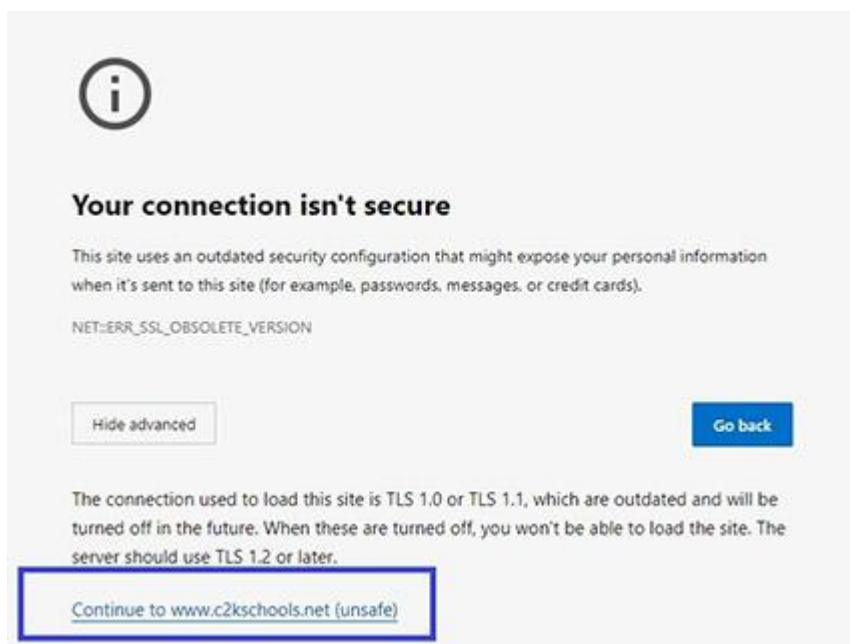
Your connection isn't secure

This site uses an outdated security configuration that might expose your personal information when it's sent to this site (for example, passwords, messages, or credit cards).

NET::ERR_SSL_OBSOLETE_VERSION

Hide advanced

Go back

The connection used to load this site is TLS 1.0 or TLS 1.1, which are outdated and will be turned off in the future. When these are turned off, you won't be able to load the site. The server should use TLS 1.2 or later.

Continue to www.c2kschools.net (unsafe)